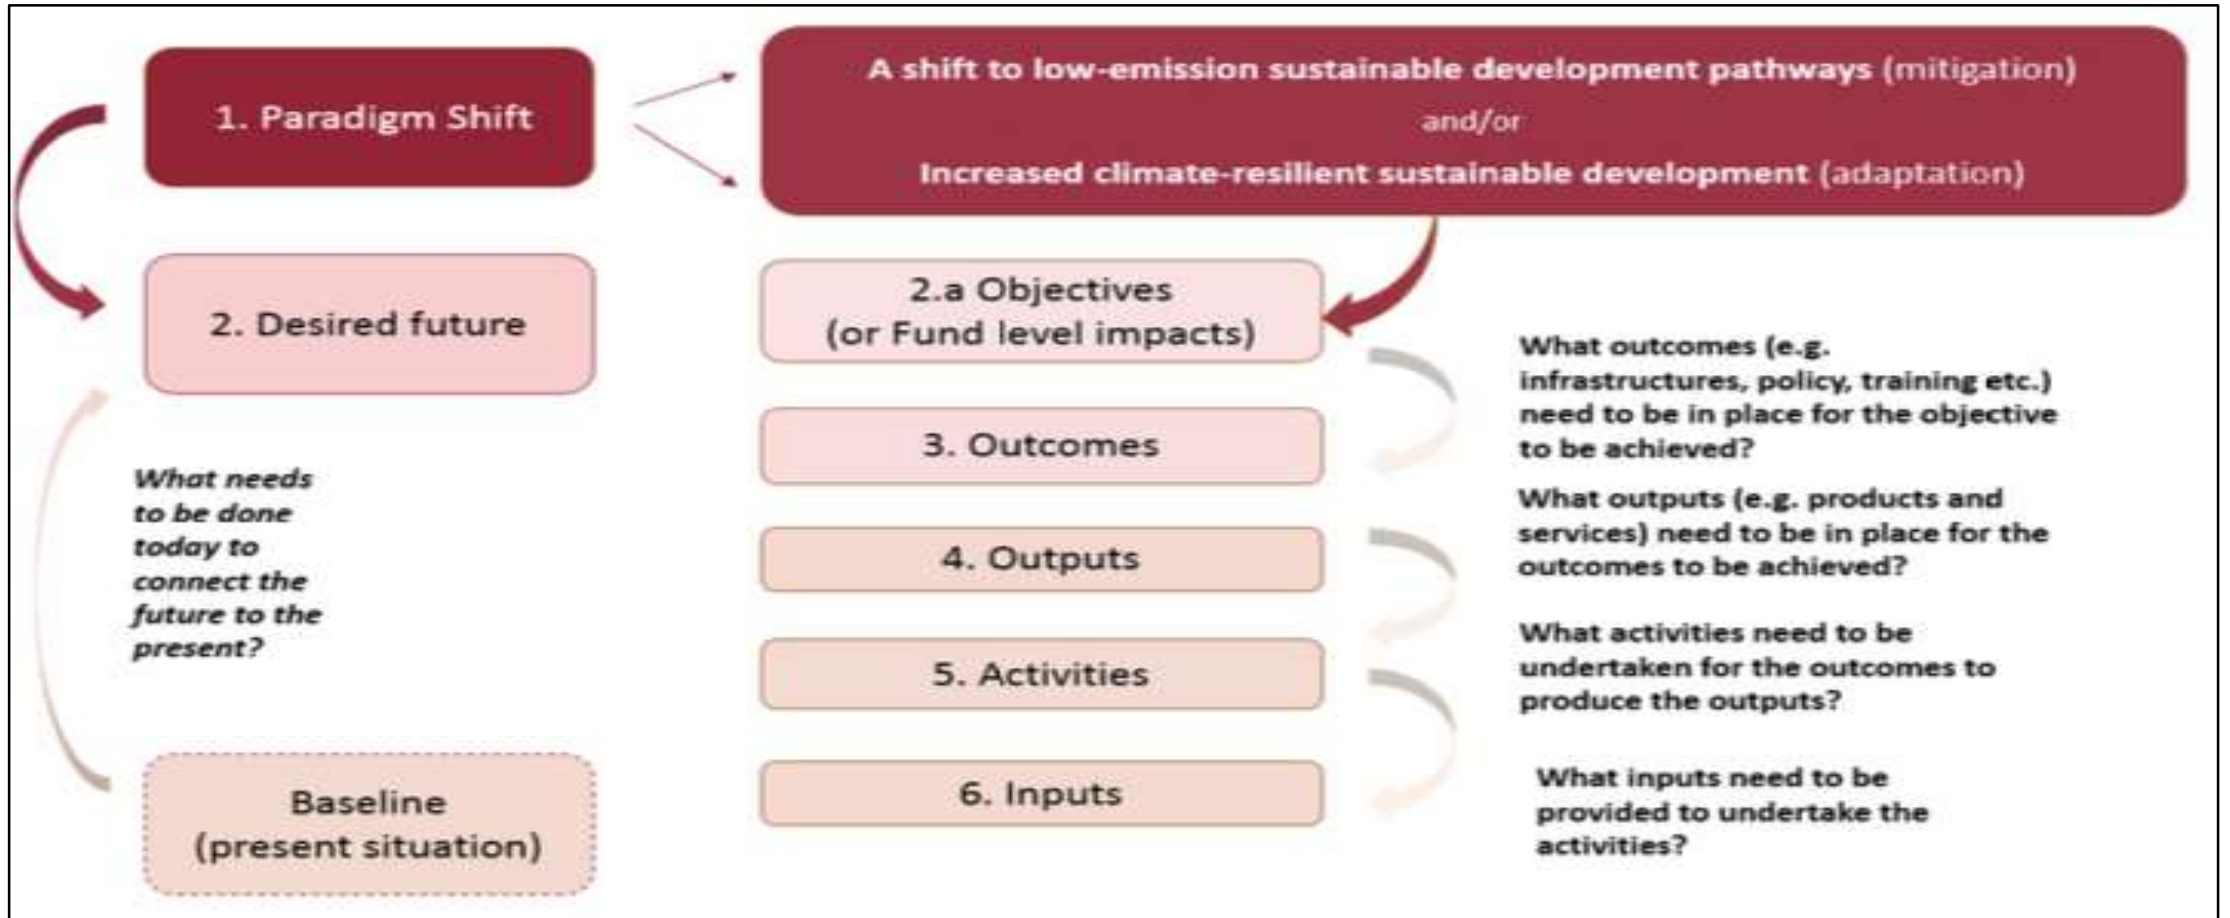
1. Paradigm Shift

A shift to low-emission sustainable development pathways (mitigation)
and/or
Increased climate-resilient sustainable development (adaptation)

2. Desired future

2.a Objectives
(or Fund level impacts)

What outcomes (e.g. infrastructures, policy, training etc.) need to be in place for the objective to be achieved?

3. Outcomes

What needs to be done today to connect the future to the present?

What outputs (e.g. products and services) need to be in place for the outcomes to be achieved?

4. Outputs

What activities need to be undertaken for the outcomes to produce the outputs?

5. Activities

6. Inputs

What inputs need to be provided to undertake the activities?

Baseline
(present situation)